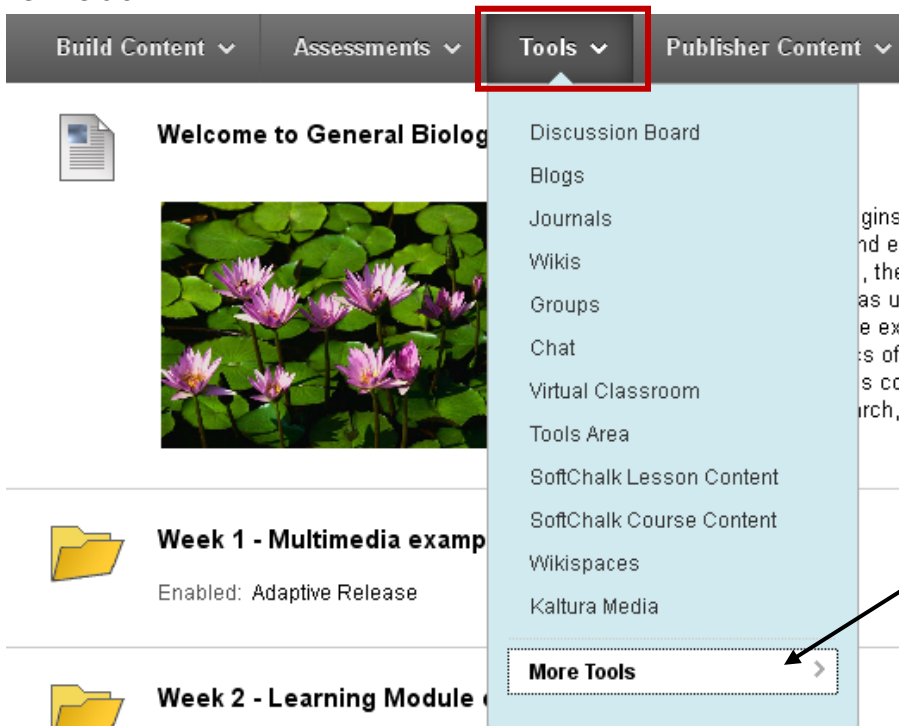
Build Content Assessments Tools Publisher Content

Welcome to General Biolog

Discussion Board
Blogs
Journals
Wikis
Groups
Chat
Virtual Classroom
Tools Area
SoftChalk Lesson Content
SoftChalk Course Content
Wikispaces
Kaltura Media
More Tools

gins
nd e
, the
as u
e ex
s of
s co
rch,

Week 1 - Multimedia examp

Enabled: Adaptive Release

Week 2 - Learning Module